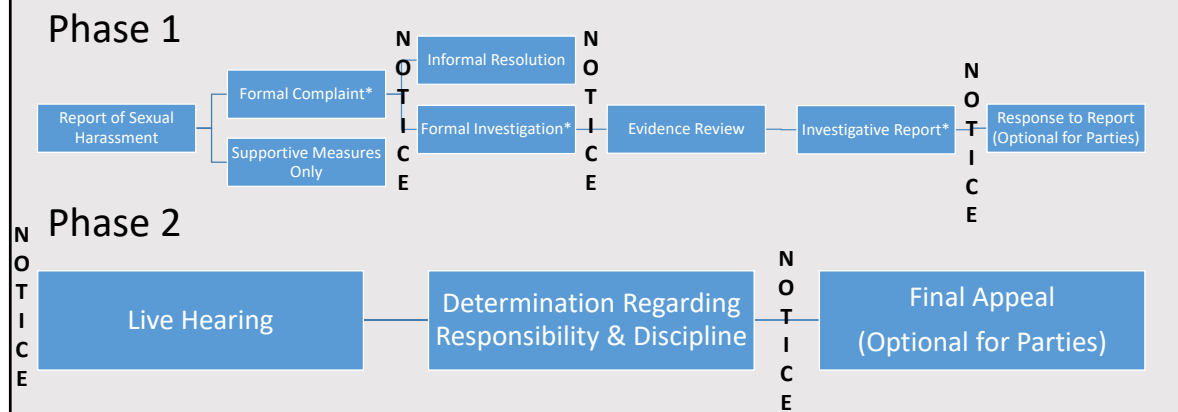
Phase 1

Report of Sexual Harassment

Formal Complaint*

Supportive Measures Only

NOTICE

Informal Resolution

Formal Investigation*

NOTICE

Evidence Review

Investigative Report*

NOTICE

Response to Report (Optional for Parties)

Phase 2

NOTICE

Live Hearing

Determination Regarding Responsibility & Discipline

NOTICE

Final Appeal (Optional for Parties)